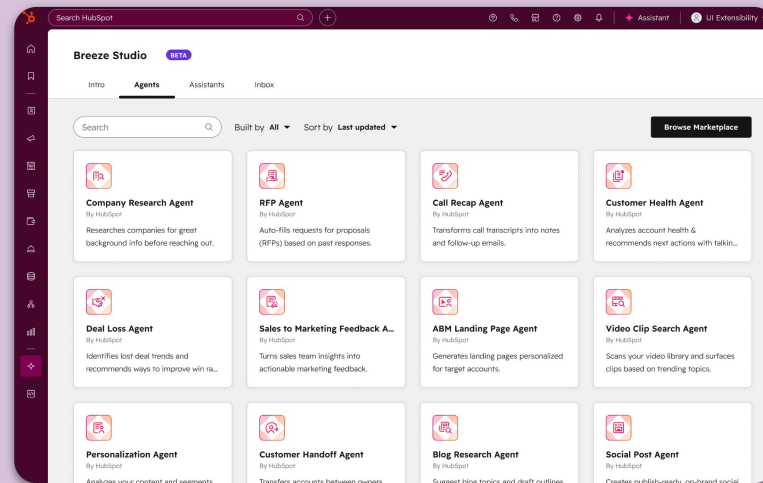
Search HubSpot

Assistant | UI Extensibility

Breeze Studio BETA

Intro Agents Assistants Inbox

Search

Built by All

Sort by Last updated

Browse Marketplace

Company Research Agent
By HubSpot
Researches companies for great background info before reaching out.

RFP Agent
By HubSpot
Auto-fills requests for proposals (RFPs) based on past responses.

Call Recap Agent
By HubSpot
Transforms call transcripts into notes and follow-up emails.

Customer Health Agent
By HubSpot
Analyzes account health & recommends next actions with talkin...

Deal Loss Agent
By HubSpot
Identifies lost deal trends and recommends ways to improve win ra...

Sales to Marketing Feedback A...
By HubSpot
Turns sales team insights into actionable marketing feedback.

ABM Landing Page Agent
By HubSpot
Generates landing pages personalized for target accounts.

Video Clip Search Agent
By HubSpot
Scans your video library and surfaces clips based on trending topics.

Personalization Agent
By HubSpot
Analyzes your content and segments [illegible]

Customer Handoff Agent
By HubSpot
Transfers accounts between owners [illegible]

Blog Research Agent
By HubSpot
Suggest blog topics and draft outlines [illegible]

Social Post Agent
By HubSpot
Creates publish-ready, on-brand social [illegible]